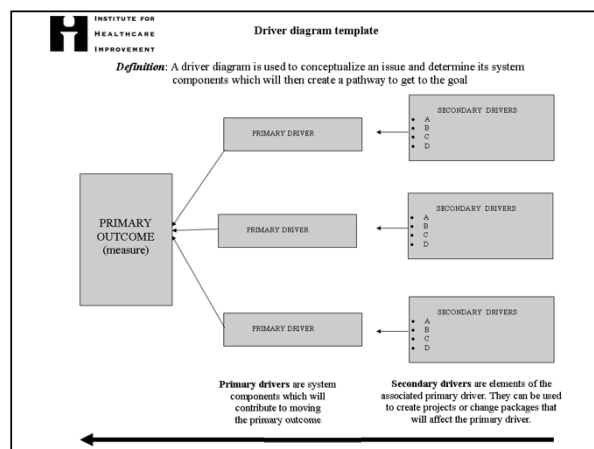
INSTITUTE FOR HEALTHCARE IMPROVEMENT

Driver diagram template

*Definition*: A driver diagram is used to conceptualize an issue and determine its system components which will then create a pathway to get to the goal

SECONDARY DRIVERS
- A
- B
- C
- D

PRIMARY DRIVER

PRIMARY OUTCOME (measure)

PRIMARY DRIVER

SECONDARY DRIVERS
- A
- B
- C
- D

PRIMARY DRIVER

SECONDARY DRIVERS
- A
- B
- C
- D

**Primary drivers** are system components which will contribute to moving the primary outcome

**Secondary drivers** are elements of the associated primary driver. They can be used to create projects or change packages that will affect the primary driver.